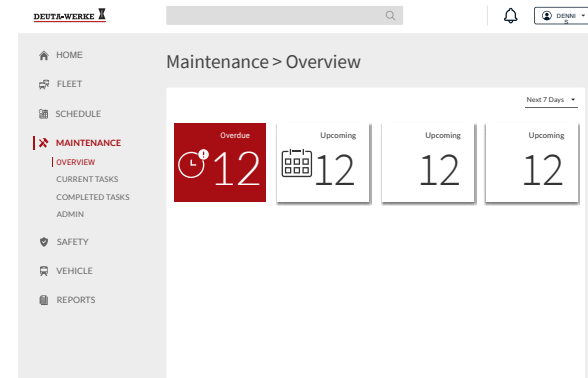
DEUTA-WERKE

DENNI S

HOME

FLEET

SCHEDULE

MAINTENANCE

OVERVIEW

CURRENT TASKS

COMPLETED TASKS

ADMIN

SAFETY

VEHICLE

REPORTS

Maintenance > Overview

Next 7 Days

Overdue

12

Upcoming

12

Upcoming

12

Upcoming

12